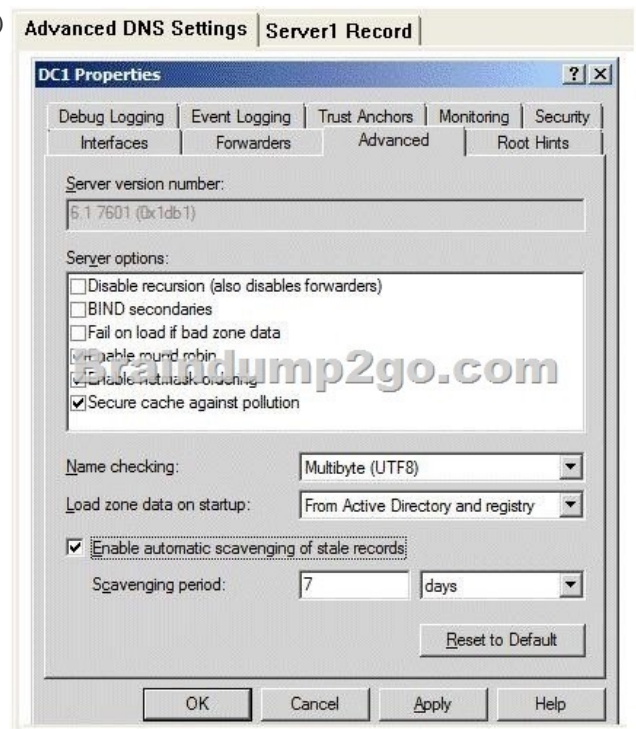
Advanced DNS Settings | Server1 Record

DC1 Properties

?

Debug Logging | Event Logging | Trust Anchors | Monitoring | Security

Interfaces | Forwarders | Advanced | Root Hints

Server version number:

6.1 7601 (0x1db1)

Server options:

Disable recursion (also disables forwarders)

BIND secondaries

Fail on load if bad zone data

Enable round robin

Enable netmask ordering

Secure cache against pollution

Braindump2go.com

Name checking: Multibyte (UTF8)

Load zone data on startup: From Active Directory and registry

Enable automatic scavenging of stale records

Scavenging period: 7 days

Reset to Default

OK | Cancel | Apply | Help